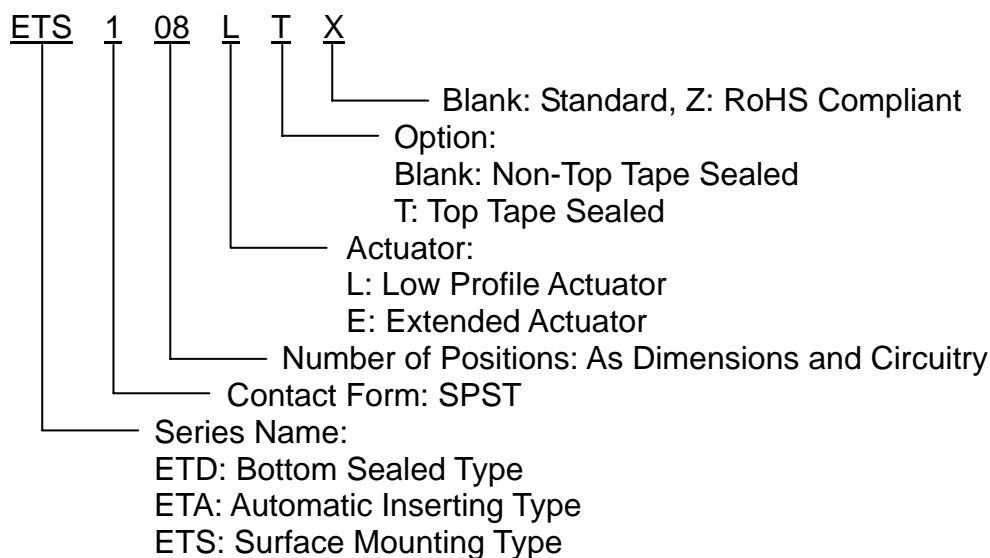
ETS 1 08 L T X

Blank: Standard, Z: RoHS Compliant

Option:
Blank: Non-Top Tape Sealed
T: Top Tape Sealed

Actuator:
L: Low Profile Actuator
E: Extended Actuator

Number of Positions: As Dimensions and Circuitry

Contact Form: SPST

Series Name:
ETD: Bottom Sealed Type
ETA: Automatic Inserting Type
ETS: Surface Mounting Type